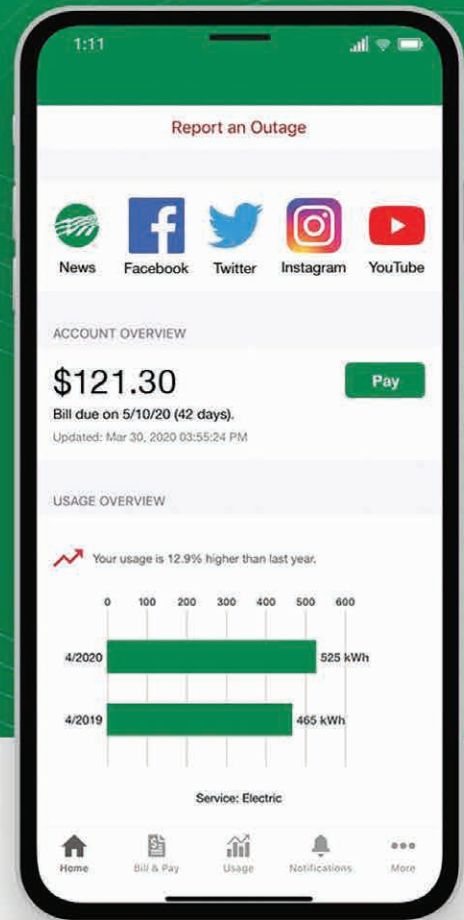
1:11

Report an Outage

News Facebook Twitter Instagram YouTube

ACCOUNT OVERVIEW

$121.30

Pay

Bill due on 5/10/20 (42 days).

Updated: Mar 30, 2020 03:55:24 PM

USAGE OVERVIEW

Your usage is 12.9% higher than last year.

0 100 200 300 400 500 600

4/2020 525 kWh

4/2019 465 kWh

Service: Electric

Home Bill & Pay Usage Notifications More